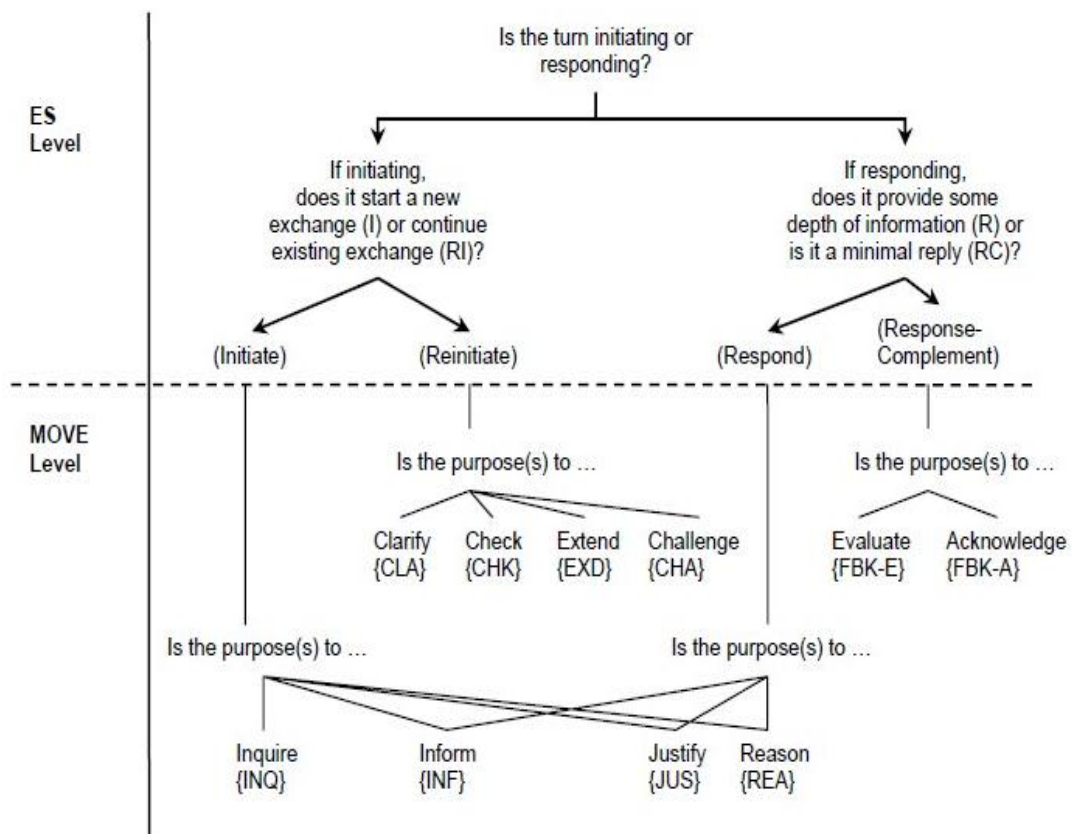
ES Level

Is the turn initiating or responding?

If initiating, does it start a new exchange (I) or continue existing exchange (RI)?

If responding, does it provide some depth of information (R) or is it a minimal reply (RC)?

(Initiate)

(Reinitiate)

(Respond)

(Response-Complement)

MOVE Level

Is the purpose(s) to ...

Clarify {CLA}

Check {CHK}

Extend {EXD}

Challenge {CHA}

Is the purpose(s) to ...

Evaluate {FBK-E}

Acknowledge {FBK-A}

Is the purpose(s) to ...

Is the purpose(s) to ...

Inquire {INQ}

Inform {INF}

Justify {JUS}

Reason {REA}